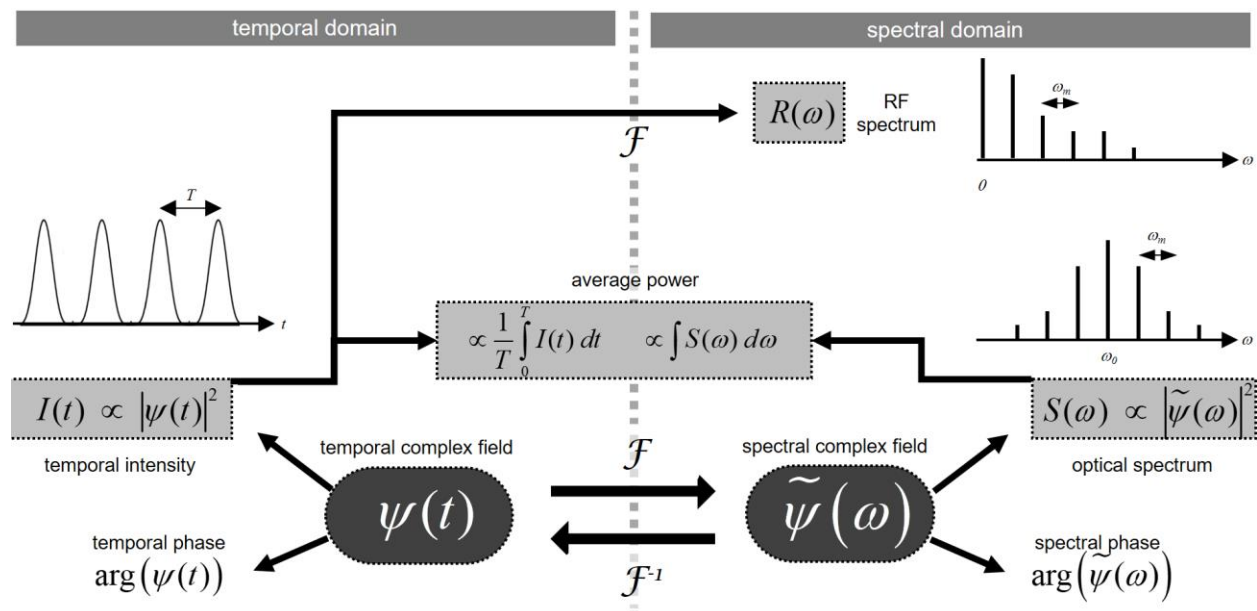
temporal domain

spectral domain

$\mathcal{F}$

$R(\omega)$

RF spectrum

$\omega_m$

$\omega$

$0$

$T$

$t$

average power

$\propto \frac{1}{T}\int_0^T I(t)\,dt \qquad \propto \int S(\omega)\,d\omega$

$\omega_m$

$\omega$

$\omega_0$

$I(t) \propto |\psi(t)|^2$

$S(\omega) \propto |\widetilde{\psi}(\omega)|^2$

temporal intensity

temporal complex field

$\mathcal{F}$

spectral complex field

optical spectrum

$\psi(t)$

$\widetilde{\psi}(\omega)$

temporal phase

$\arg(\psi(t))$

$\mathcal{F}^{-1}$

spectral phase

$\arg(\widetilde{\psi}(\omega))$